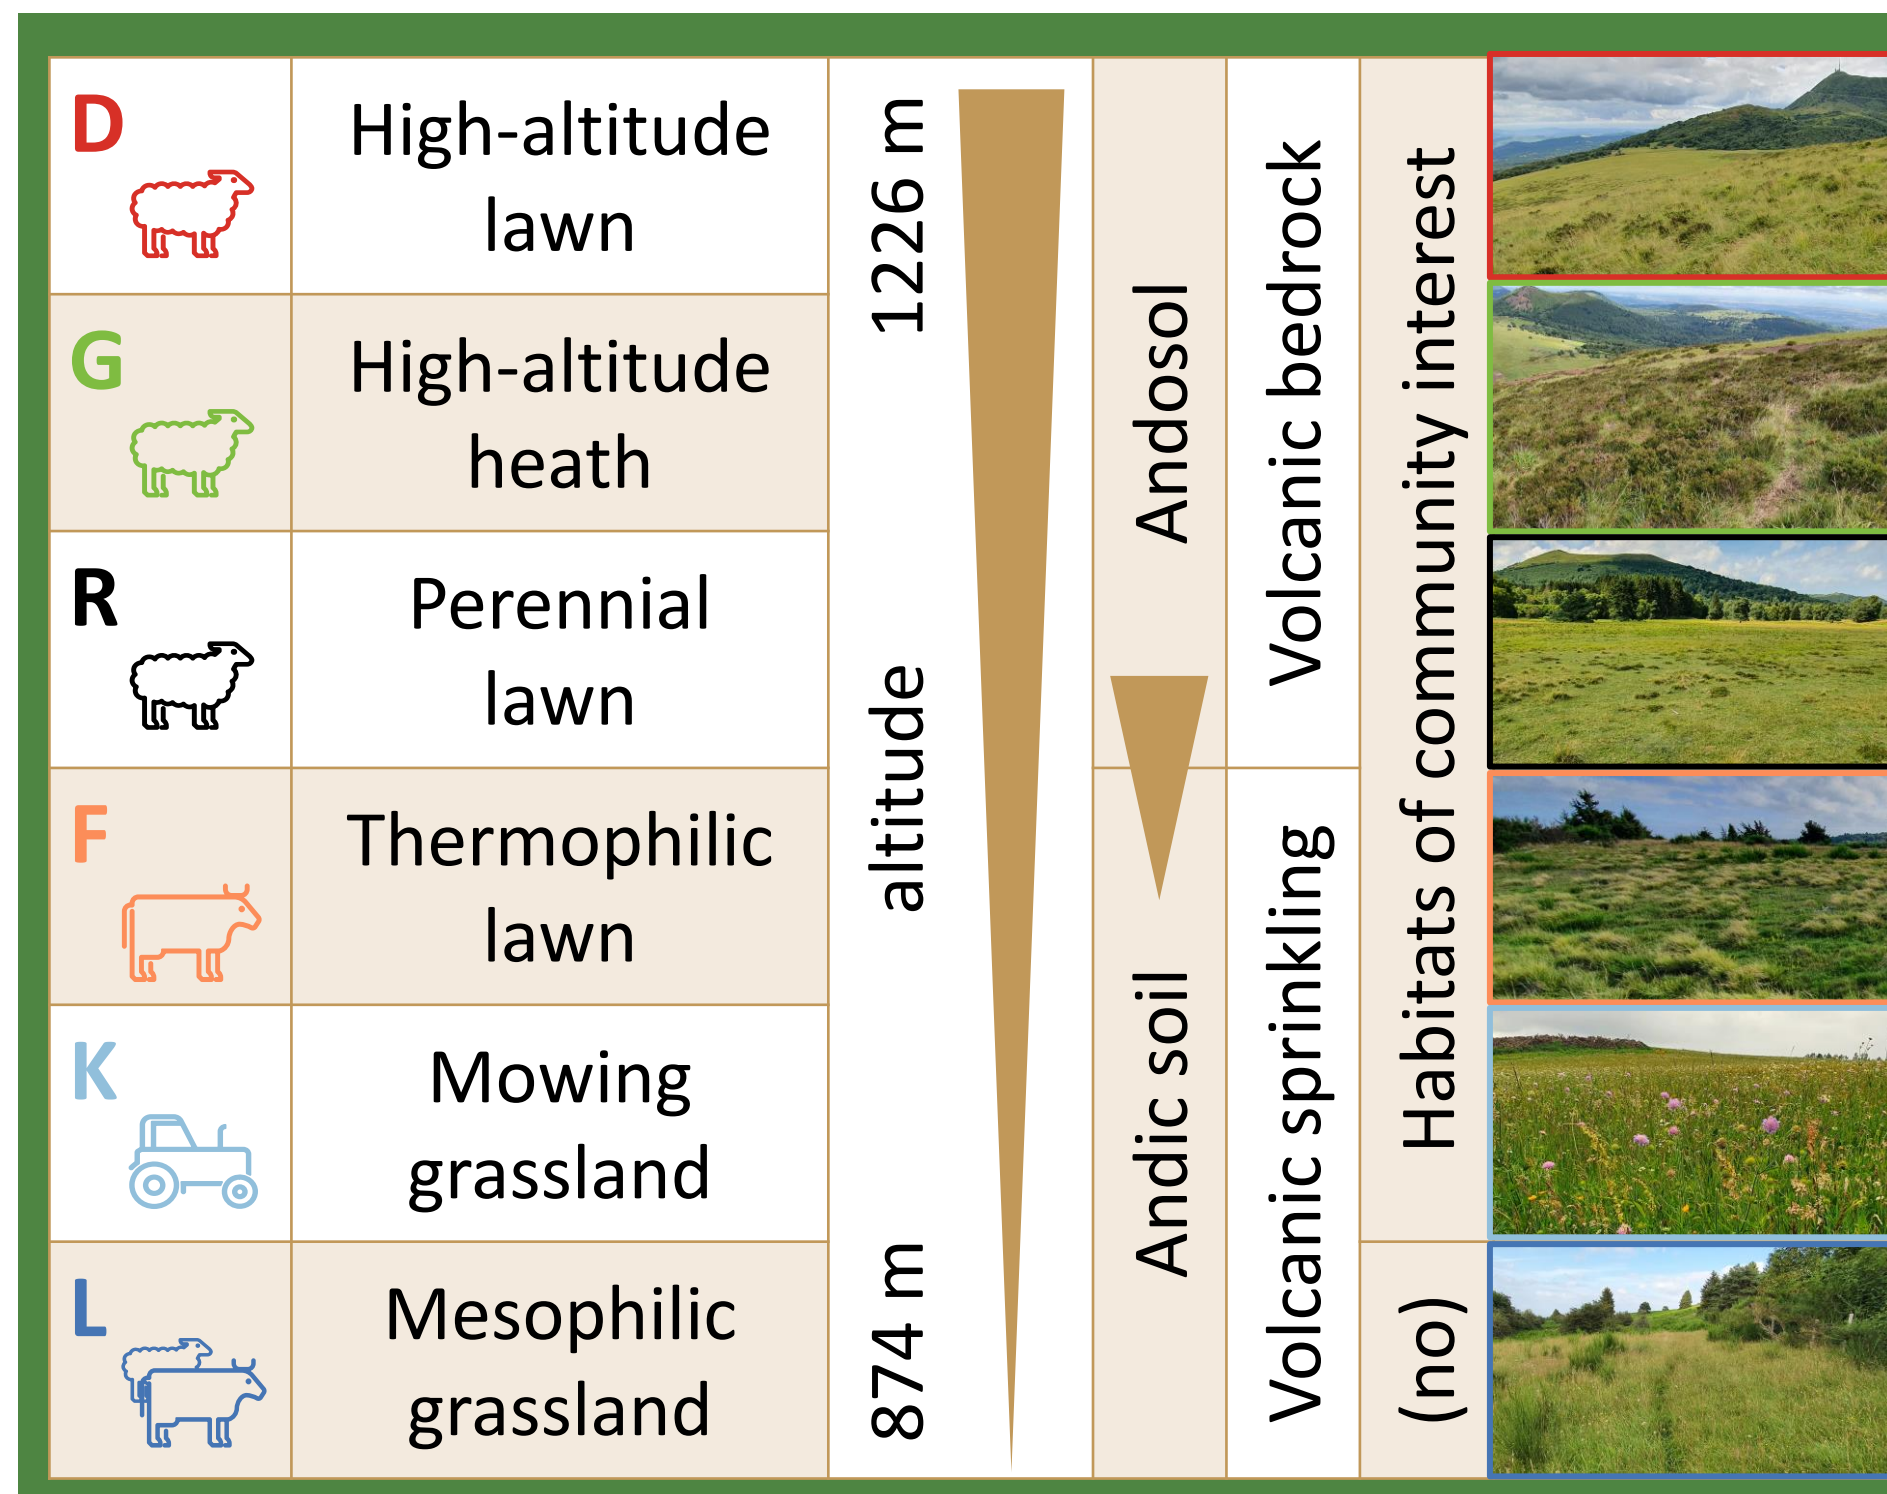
| | | | | | | |
|---|---|---|---|---|---|---|
| D | High-altitude lawn | 1226 m | Andosol | Volcanic bedrock | Habitats of community interest | |
| G | High-altitude heath | | | | | |
| R | Perennial lawn | altitude | | | | |
| F | Thermophilic lawn | | Andic soil | Volcanic sprinkling | | |
| K | Mowing grassland | | | | | |
| L | Mesophilic grassland | 874 m | | | (no) | |